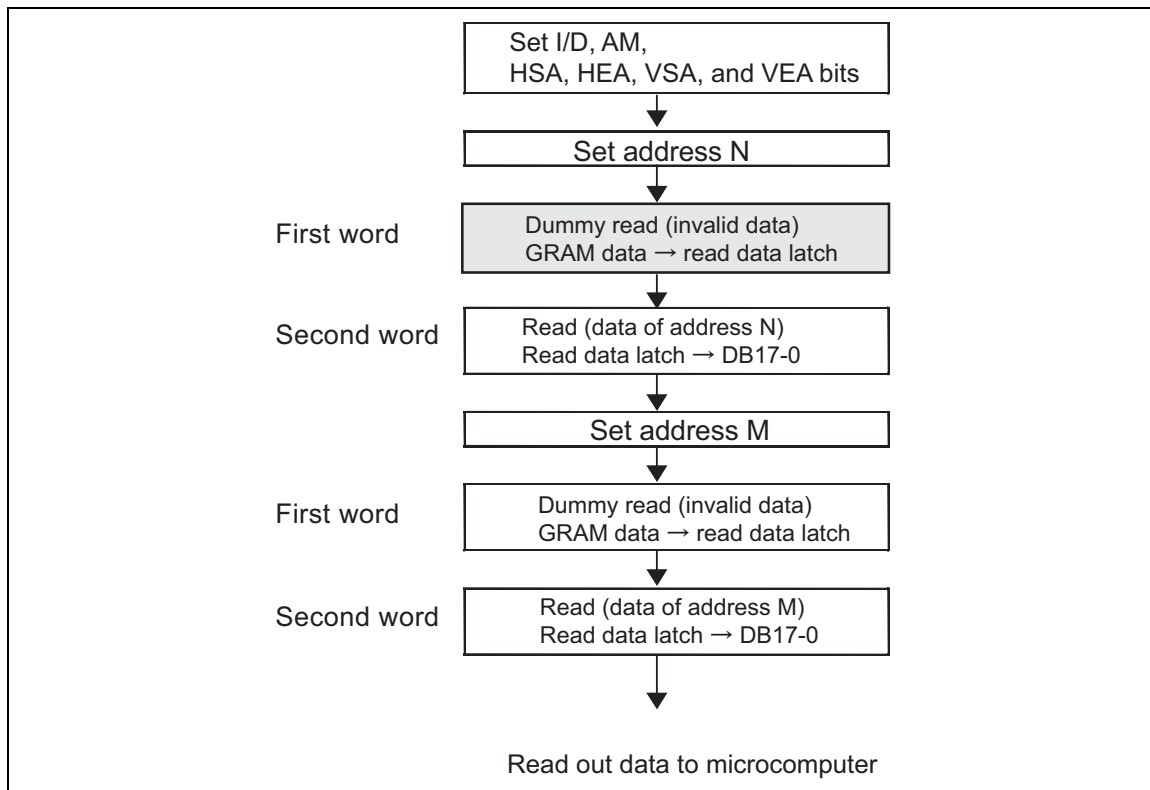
Set I/D, AM, HSA, HEA, VSA, and VEA bits

Set address N

First word

Dummy read (invalid data)
GRAM data → read data latch

Second word

Read (data of address N)
Read data latch → DB17-0

Set address M

First word

Dummy read (invalid data)
GRAM data → read data latch

Second word

Read (data of address M)
Read data latch → DB17-0

Read out data to microcomputer